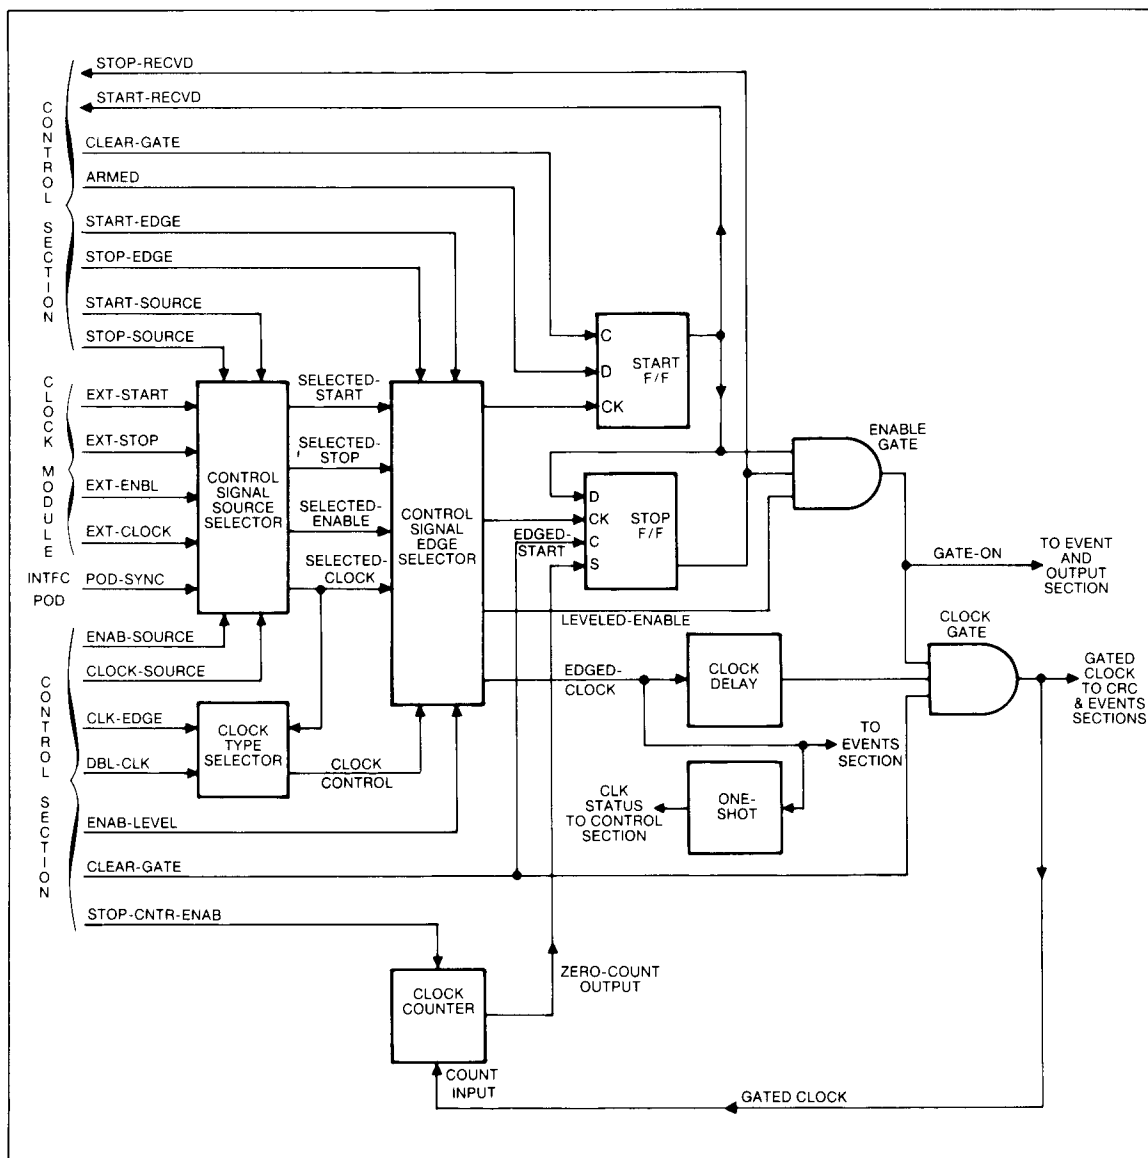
CONTROL SECTION

STOP-RECVD
START-RECVD
CLEAR-GATE
ARMED
START-EDGE
STOP-EDGE
START-SOURCE
STOP-SOURCE

CLOCK MODULE

EXT-START
EXT-STOP
EXT-ENBL
EXT-CLOCK

INTFC POD

POD-SYNC

CONTROL SIGNAL SOURCE SELECTOR

SELECTED-START
SELECTED-STOP
SELECTED-ENABLE
SELECTED-CLOCK

CONTROL SIGNAL EDGE SELECTOR

C
D
CK
START F/F

D
CK
C
S
STOP F/F

EDGED-START

ENABLE GATE

GATE-ON

TO EVENT AND OUTPUT SECTION

LEVELED-ENABLE

CONTROL SECTION

ENAB-SOURCE
CLOCK-SOURCE
CLK-EDGE
DBL-CLK

CLOCK TYPE SELECTOR

CLOCK CONTROL

ENAB-LEVEL
CLEAR-GATE
STOP-CNTR-ENAB

EDGED-CLOCK

CLOCK DELAY

CLOCK GATE

GATED CLOCK TO CRC & EVENTS SECTIONS

TO EVENTS SECTION

CLK STATUS TO CONTROL SECTION

ONE-SHOT

CLOCK COUNTER

ZERO-COUNT OUTPUT

COUNT INPUT

GATED CLOCK